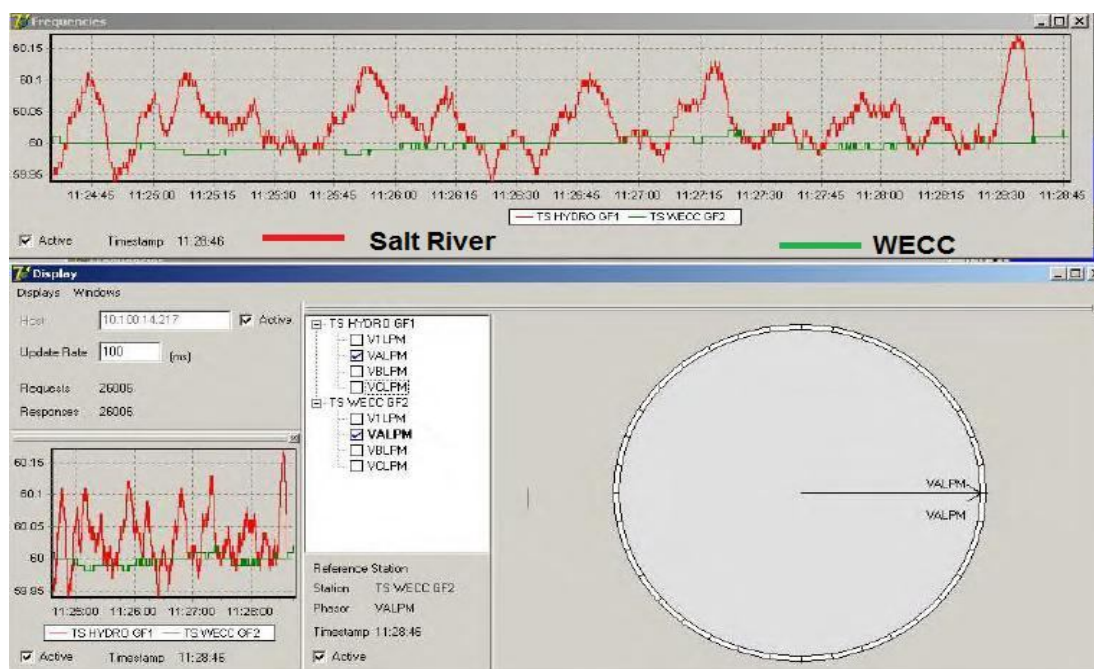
Frequencies

60.15
60.1
60.05
60
59.95

11:24:45 11:25:00 11:25:15 11:25:30 11:25:45 11:26:00 11:26:15 11:26:30 11:26:45 11:27:00 11:27:15 11:27:30 11:27:45 11:28:00 11:28:15 11:28:30 11:28:45

TS HYDRO GF1 — TS WECC GF2

Active Timestamp 11:28:46

Salt River

WECC

Display

Displays Windows

Host 10.100.14.217 Active

Update Rate 100 [ms]

Requests 26005

Responses 26005

60.15
60.1
60.05
60
59.95

11:25:00 11:26:00 11:27:00 11:28:00

TS HYDRO GF1 — TS WECC GF2

Active Timestamp 11:28:46

TS HYDRO GF1
V1LPM
VALPM
VBLPM
VCLPM
TS WECC GF2
V1LPM
VALPM
VBLPM
VCLPM

Reference Station
Station TS WECC GF2
Phasor VALPM
Timestamp 11:28:46
Active

VALPM
VALPM